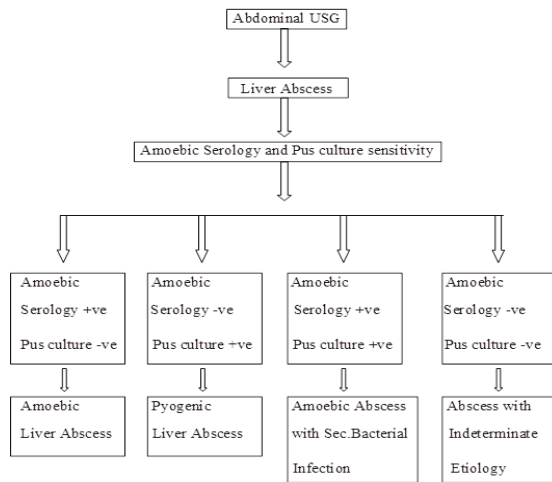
Abdominal USG

Liver Abscess

Amoebic Serology and Pus culture sensitivity

Amoebic Serology +ve Pus culture -ve

Amoebic Liver Abscess

Amoebic Serology -ve Pus culture +ve

Pyogenic Liver Abscess

Amoebic Serology +ve Pus culture +ve

Amoebic Abscess with Sec.Bacterial Infection

Amoebic Serology -ve Pus culture -ve

Abscess with Indeterminate Etiology